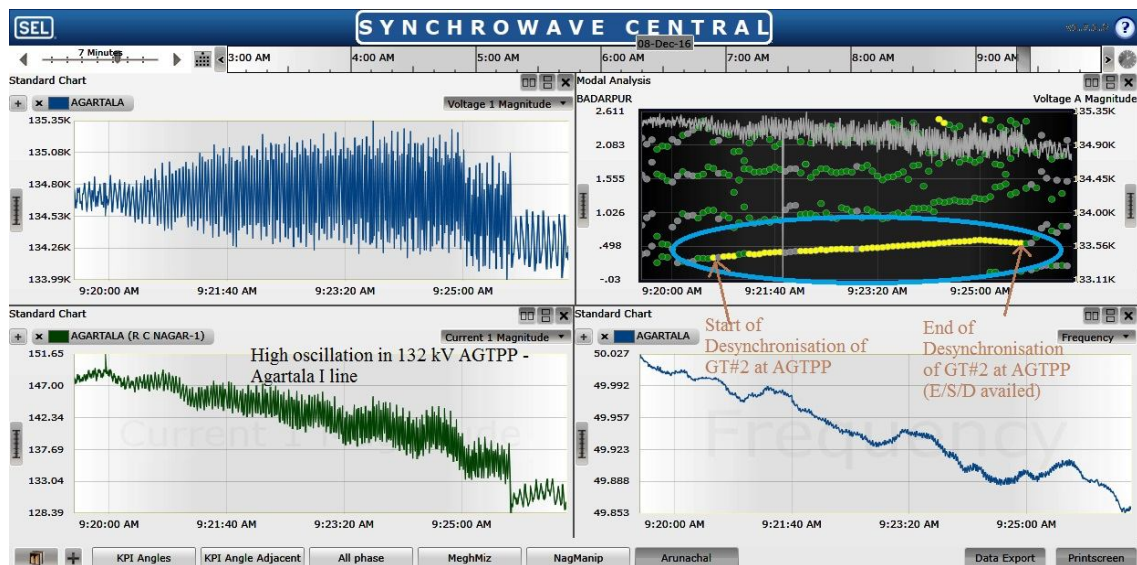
SEL
SYNCHROWAVE CENTRAL
7 Minutes
08-Dec-16
3:00 AM | 4:00 AM | 5:00 AM | 6:00 AM | 7:00 AM | 8:00 AM | 9:00 AM

Standard Chart
AGARTALA
Voltage 1 Magnitude
135.35K
135.08K
134.80K
134.53K
134.26K
133.99K
9:20:00 AM 9:21:40 AM 9:23:20 AM 9:25:00 AM

Modal Analysis
BADARPUR
Voltage A Magnitude
2.611
2.083
1.555
1.026
.498
-.03
135.35K
134.90K
134.45K
134.00K
133.56K
133.11K
9:20:00 AM 9:21:40 AM 9:23:20 AM 9:25:00 AM

Standard Chart
AGARTALA (R C NAGAR-1)
Current 1 Magnitude
High oscillation in 132 kV AGTPP - Agartala I line
151.65
147.00
142.34
137.69
133.04
128.39
Current 1 Magnitude
9:20:00 AM 9:21:40 AM 9:23:20 AM 9:25:00 AM

Standard Chart
AGARTALA
Start of Desynchronisation of GT#2 at AGTPP
End of Desynchronisation of GT#2 at AGTPP (E/S/D availed)
Frequency
50.027
49.992
49.957
49.923
49.888
49.853
Frequency
9:20:00 AM 9:21:40 AM 9:23:20 AM 9:25:00 AM

KPI Angles | KPI Angle Adjacent | All phase | MeghMiz | NagManip | Arunachal | Data Export | Printscreen